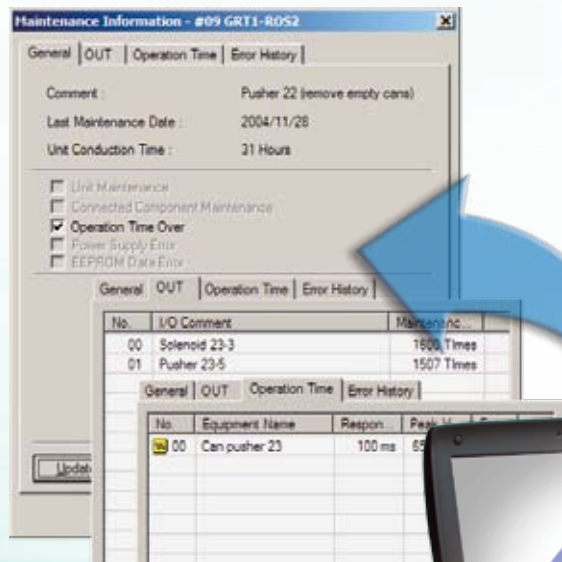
Maintenance Information - #09 GRT1-ROS2

General | OUT | Operation Time | Error History

Comment : Pusher 22 (remove empty cans)

Last Maintenance Date : 2004/11/28

Unit Conduction Time : 31 Hours

Unit Maintenance

Connected Component Maintenance

Operation Time Over

Power Supply Error

EEPROM Data Error

General | OUT | Operation Time | Error History

| No. | I/O Comment | Maintenanc... |
|---|---|---|
| 00 | Solenoid 23-3 | 1600 Times |
| 01 | Pusher 23-5 | 1507 Times |

General | OUT | Operation Time | Error History

| No. | Equipment Name | Respon... | Peak V... |
|---|---|---|---|
| 00 | Can pusher 23 | 100 ms | 65 |

Updat